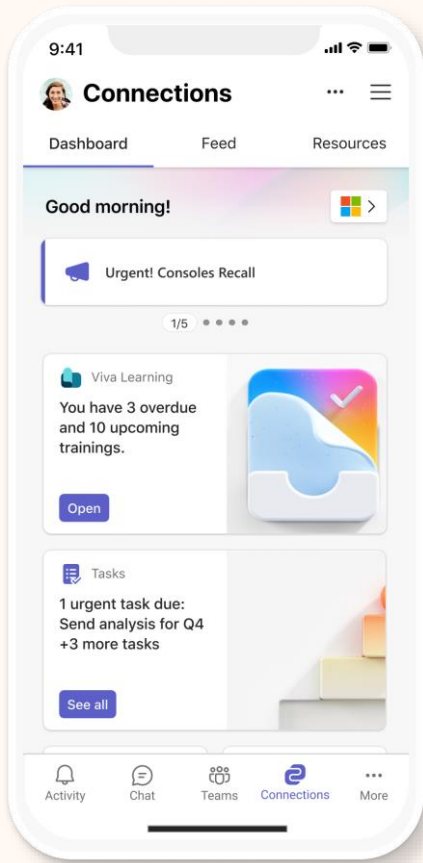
9:41

Connections

Dashboard Feed Resources

Good morning!

Urgent! Consoles Recall

1/5

Viva Learning

You have 3 overdue and 10 upcoming trainings.

Open

Tasks

1 urgent task due: Send analysis for Q4 +3 more tasks

See all

Activity Chat Teams Connections More